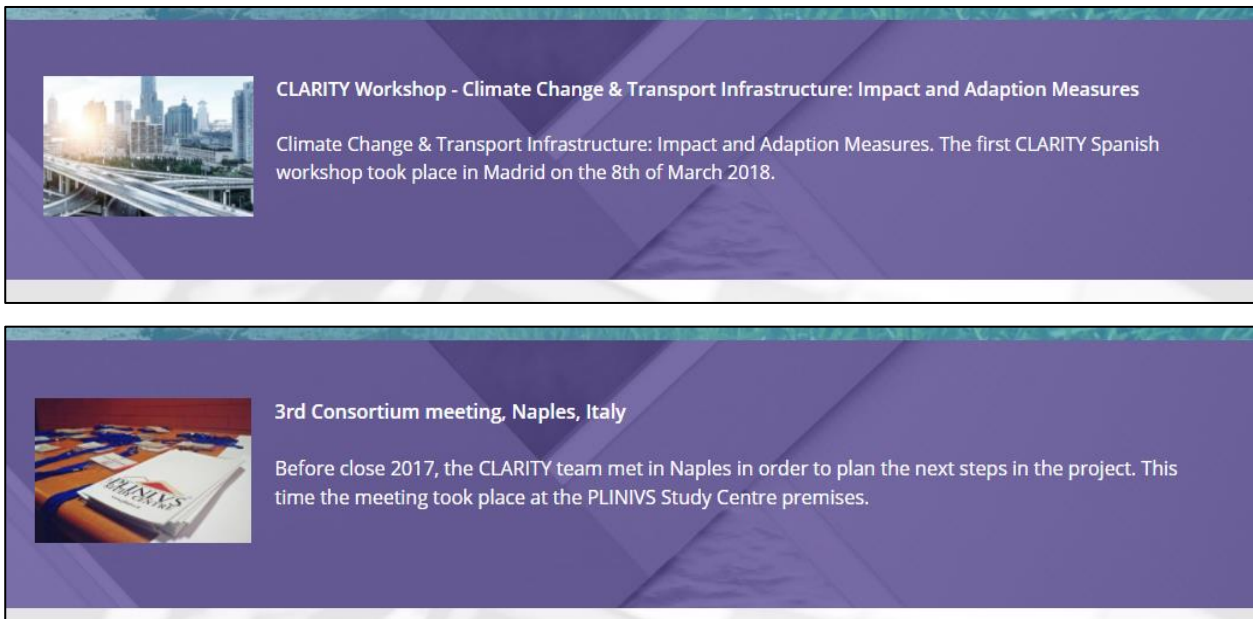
CLARITY Workshop - Climate Change & Transport Infrastructure: Impact and Adaption Measures

Climate Change & Transport Infrastructure: Impact and Adaption Measures. The first CLARITY Spanish workshop took place in Madrid on the 8th of March 2018.

3rd Consortium meeting, Naples, Italy

Before close 2017, the CLARITY team met in Naples in order to plan the next steps in the project. This time the meeting took place at the PLINIVS Study Centre premises.